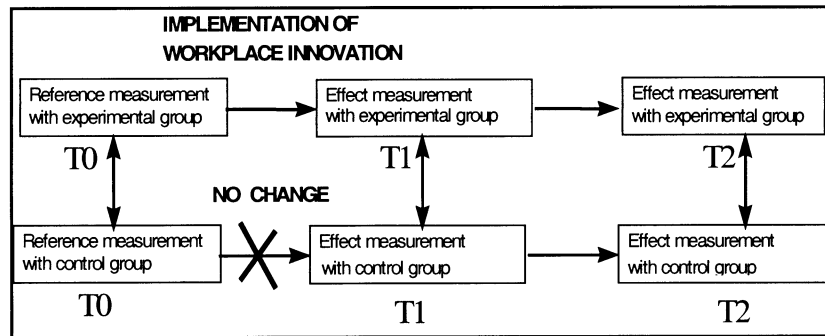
IMPLEMENTATION OF WORKPLACE INNOVATION

Reference measurement with experimental group

Effect measurement with experimental group

Effect measurement with experimental group

T0

T1

T2

NO CHANGE

Reference measurement with control group

Effect measurement with control group

Effect measurement with control group

T0

T1

T2